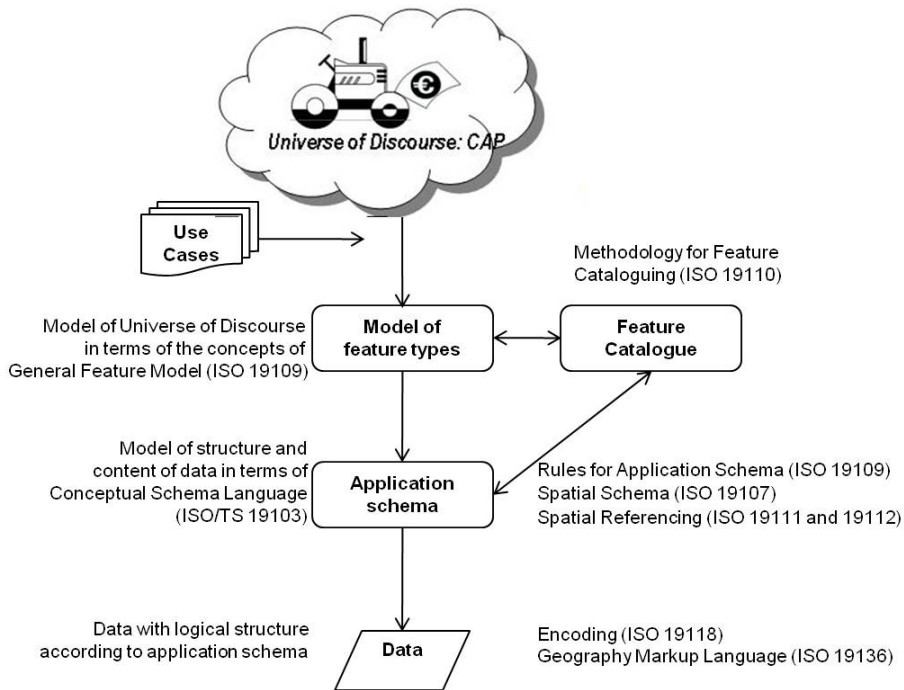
Universe of Discourse: CAP

Use Cases

Methodology for Feature Cataloguing (ISO 19110)

Model of Universe of Discourse in terms of the concepts of General Feature Model (ISO 19109)

Model of feature types

Feature Catalogue

Model of structure and content of data in terms of Conceptual Schema Language (ISO/TS 19103)

Application schema

Rules for Application Schema (ISO 19109)
Spatial Schema (ISO 19107)
Spatial Referencing (ISO 19111 and 19112)

Data with logical structure according to application schema

Data

Encoding (ISO 19118)
Geography Markup Language (ISO 19136)